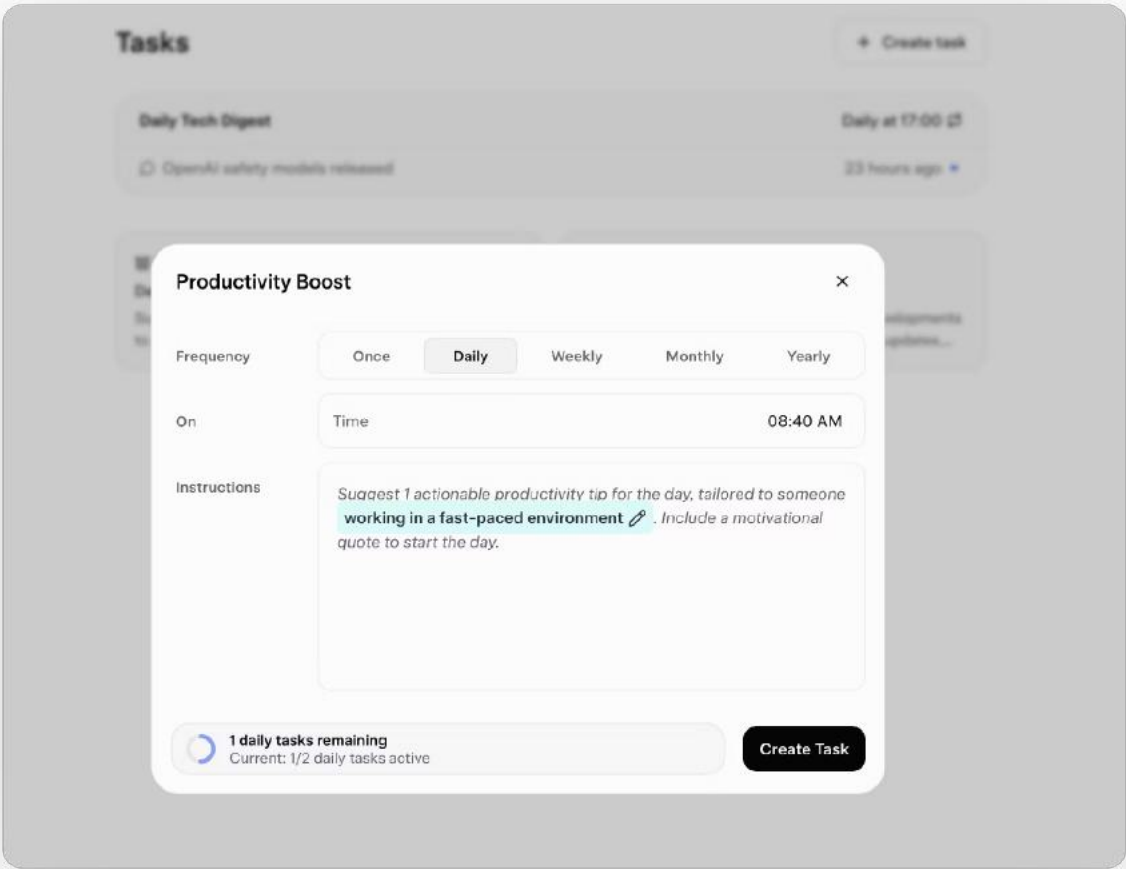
Tasks

+ Create task

Daily Tech Digest

Daily at 17:00

OpenAI safety models released

23 hours ago

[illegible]

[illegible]

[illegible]

developments

updates...

Productivity Boost

×

Frequency

Once

Daily

Weekly

Monthly

Yearly

On

Time

08:40 AM

Instructions

Suggest 1 actionable productivity tip for the day, tailored to someone working in a fast-paced environment. Include a motivational quote to start the day.

1 daily tasks remaining
Current: 1/2 daily tasks active

Create Task